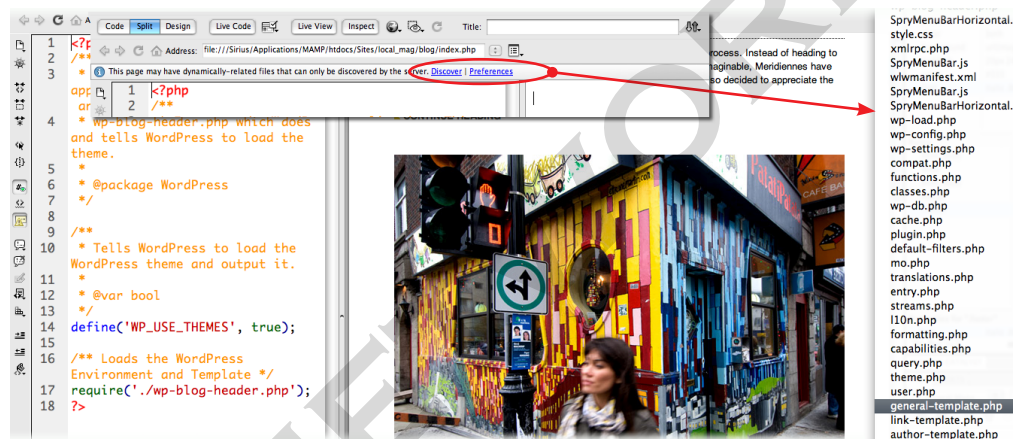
Code Split Design Live Code Live View Inspect Title:

Address: file:///Sirius/Applications/MAMP/htdocs/Sites/local_mag/blog/index.php

This page may have dynamically-related files that can only be discovered by the server. Discover | Preferences

1 <?php
2 /**
3 *
app
ar
4 * wp-blog-header.php which does and tells WordPress to load the theme.
5 *
6 * @package WordPress
7 */
8
9 /**
10 * Tells WordPress to load the WordPress theme and output it.
11 *
12 * @var bool
13 */
14 define('WP_USE_THEMES', true);
15
16 /** Loads the WordPress Environment and Template */
17 require('./wp-blog-header.php');
18 ?>

1 <?php
2 /**

rocess. Instead of heading to
naginable, Meridiennes have
so decided to appreciate the

SpryMenuBarHorizontal.
style.css
xmlrpc.php
SpryMenuBar.js
wlwmanifest.xml
SpryMenuBar.js
SpryMenuBarHorizontal.
wp-load.php
wp-config.php
wp-settings.php
compat.php
functions.php
classes.php
wp-db.php
cache.php
plugin.php
default-filters.php
mo.php
translations.php
entry.php
streams.php
l10n.php
formatting.php
capabilities.php
query.php
theme.php
user.php
general-template.php
link-template.php
author-template.php